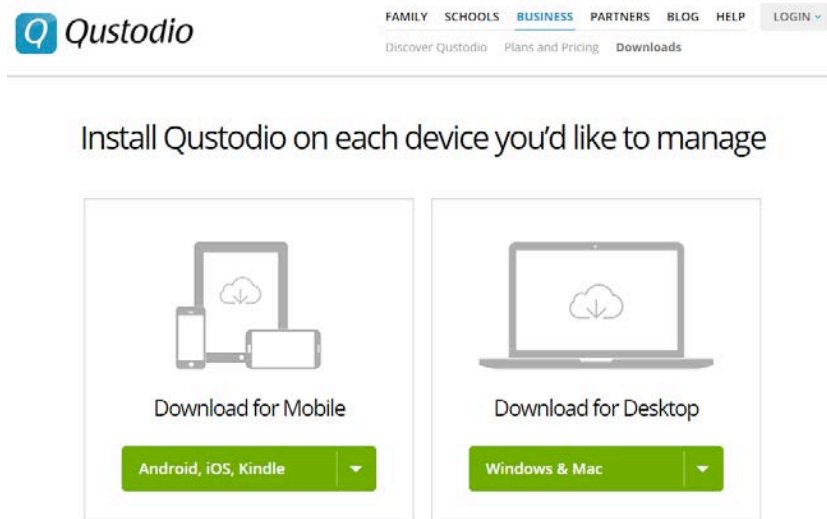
Q Qustodio

FAMILY SCHOOLS BUSINESS PARTNERS BLOG HELP LOGIN

Discover Qustodio Plans and Pricing Downloads

Install Qustodio on each device you'd like to manage

Download for Mobile

Android, iOS, Kindle

Download for Desktop

Windows & Mac